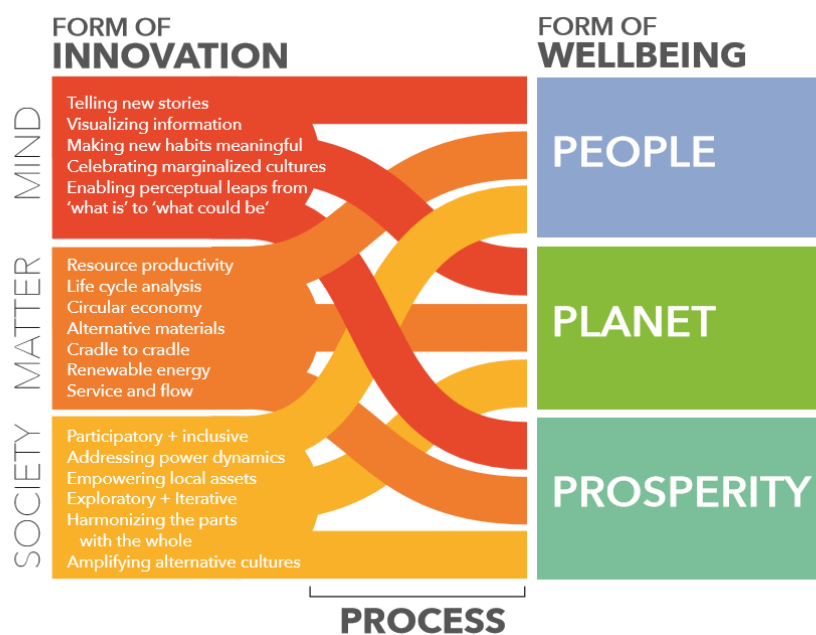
FORM OF
INNOVATION

FORM OF
WELLBEING

MIND

Telling new stories
Visualizing information
Making new habits meaningful
Celebrating marginalized cultures
Enabling perceptual leaps from 'what is' to 'what could be'

MATTER

Resource productivity
Life cycle analysis
Circular economy
Alternative materials
Cradle to cradle
Renewable energy
Service and flow

SOCIETY

Participatory + inclusive
Addressing power dynamics
Empowering local assets
Exploratory + Iterative
Harmonizing the parts with the whole
Amplifying alternative cultures

PEOPLE

PLANET

PROSPERITY

PROCESS